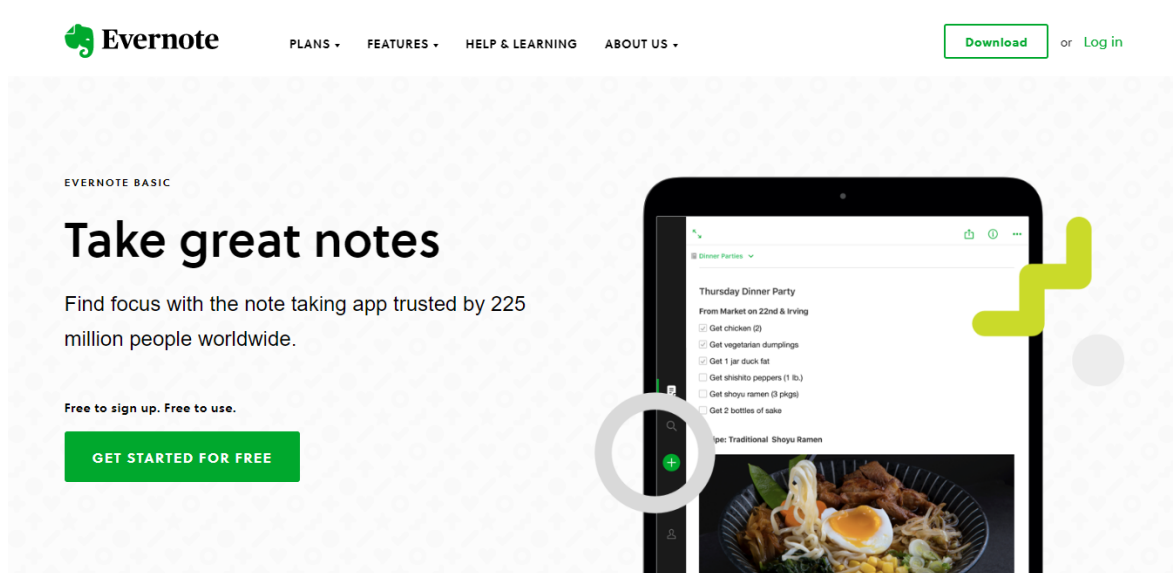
Evernote

PLANS ▾ FEATURES ▾ HELP & LEARNING ABOUT US ▾

Download or Log in

EVERNOTE BASIC

Take great notes

Find focus with the note taking app trusted by 225 million people worldwide.

Free to sign up. Free to use.

GET STARTED FOR FREE

Dinner Parties

Thursday Dinner Party

From Market on 22nd & Irving

Get chicken (2)

Get vegetarian dumplings

Get 1 jar duck fat

Get shishito peppers (1 lb.)

Get shoyu ramen (3 pkgs)

Get 2 bottles of sake

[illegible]ipe: Traditional Shoyu Ramen